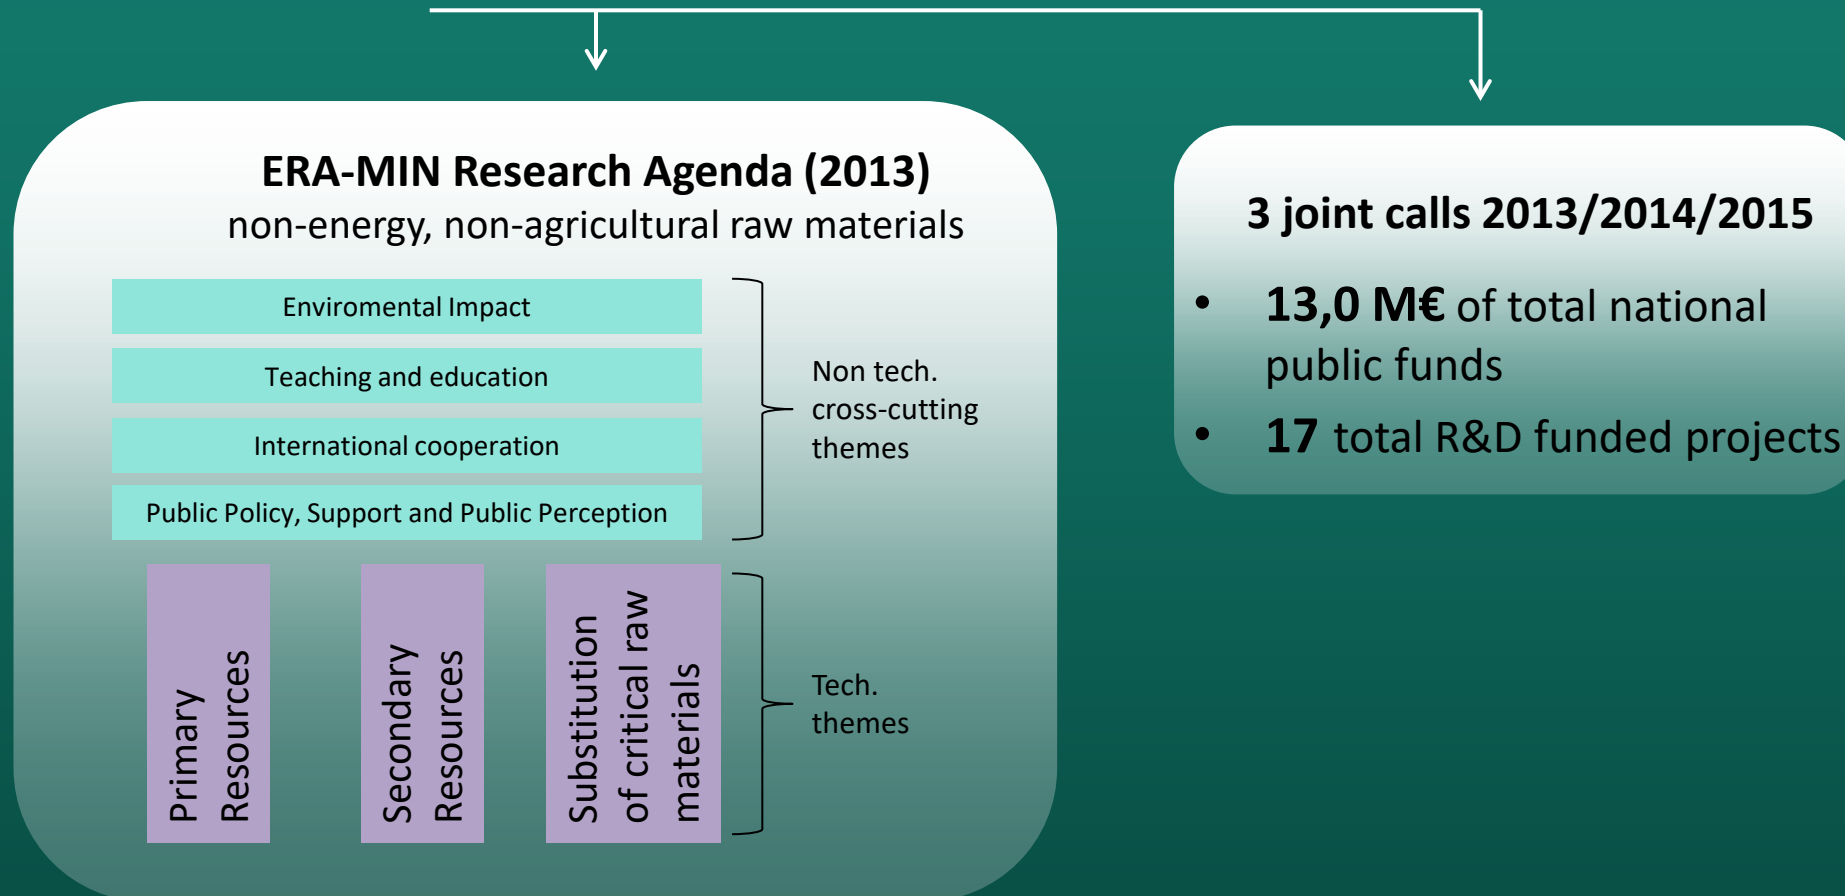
ERA-MIN Research Agenda (2013)
non-energy, non-agricultural raw materials

Enviromental Impact

Teaching and education

International cooperation

Public Policy, Support and Public Perception

Non tech. cross-cutting themes

Primary Resources

Secondary Resources

Substitution of critical raw materials

Tech. themes

3 joint calls 2013/2014/2015

• 13,0 M€ of total national public funds
• 17 total R&D funded projects